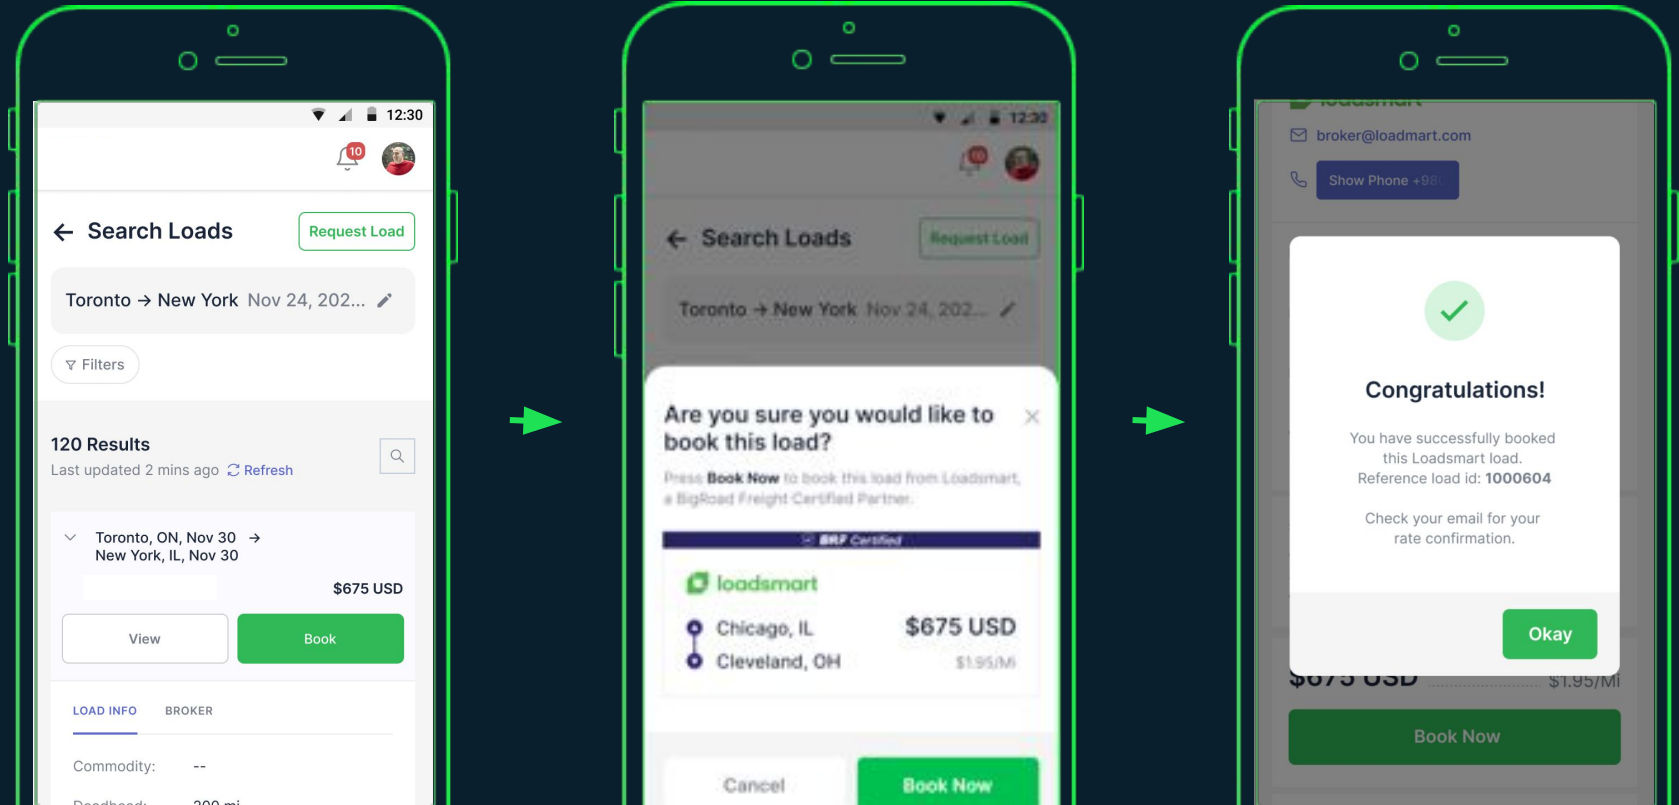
12:30

10

Search Loads

Request Load

Toronto → New York Nov 24, 202...

Filters

120 Results

Last updated 2 mins ago Refresh

Toronto, ON, Nov 30 →
New York, IL, Nov 30

$675 USD

View

Book

LOAD INFO BROKER

Commodity: --

Deadhead: 200 mi

12:30

10

Search Loads

Request Load

Toronto → New York Nov 24, 202...

Are you sure you would like to book this load?

Press Book Now to book this load from Loadsmart, a BigRoad Freight Certified Partner.

BRF Certified

loadsmart

Chicago, IL

Cleveland, OH

$675 USD

$1.95/Mi

Cancel

Book Now

loadsmart

broker@loadmart.com

Show Phone +98

Congratulations!

You have successfully booked this Loadsmart load. Reference load id: 1000604

Check your email for your rate confirmation.

Okay

$675 USD $1.95/Mi

Book Now